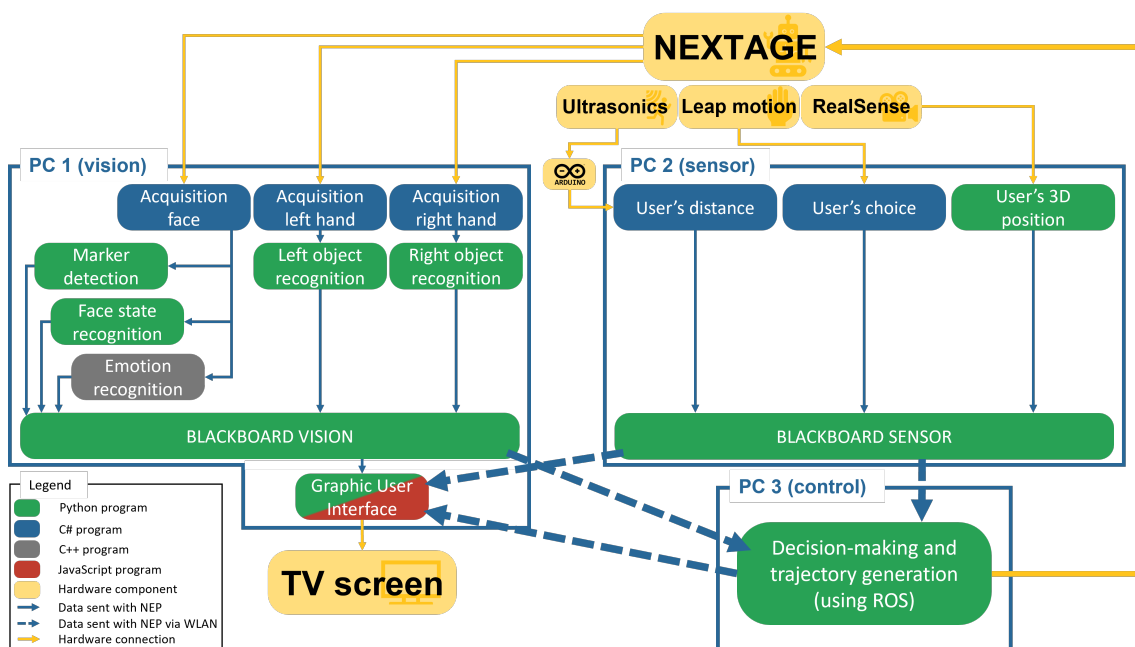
NEXTAGE

Ultrasonics
Leap motion
RealSense

ARDUINO

PC 1 (vision)

Acquisition face
Acquisition left hand
Acquisition right hand

Marker detection
Left object recognition
Right object recognition

Face state recognition

Emotion recognition

BLACKBOARD VISION

PC 2 (sensor)

User's distance
User's choice
User's 3D position

BLACKBOARD SENSOR

Graphic User Interface

TV screen

PC 3 (control)

Decision-making and trajectory generation (using ROS)

Legend
Python program
C# program
C++ program
JavaScript program
Hardware component
Data sent with NEP
Data sent with NEP via WLAN
Hardware connection